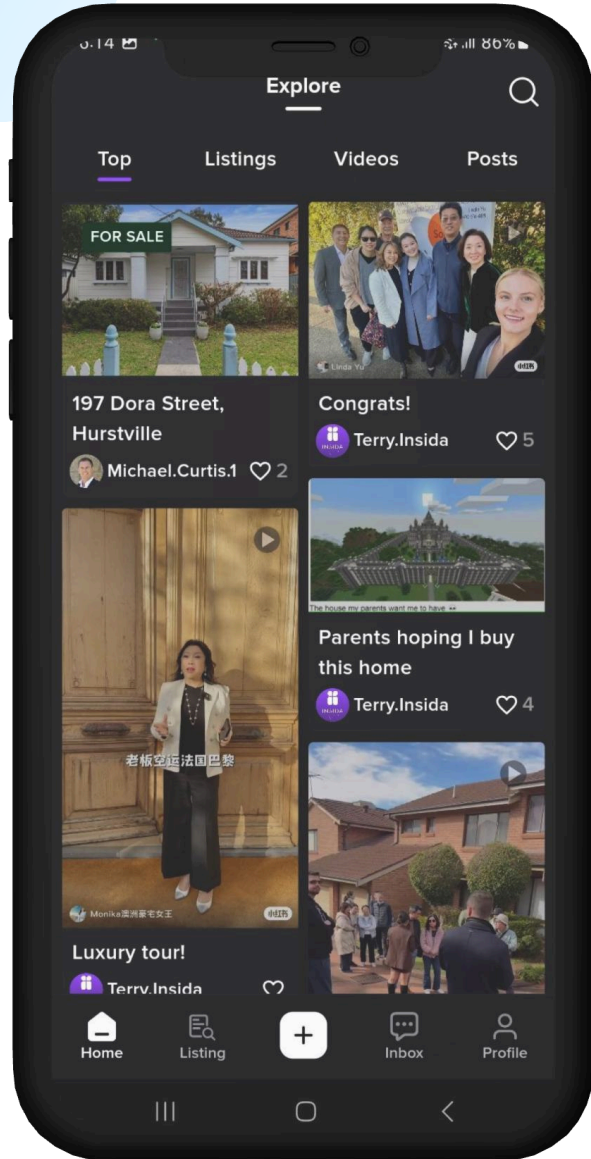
Explore

Top Listings Videos Posts

FOR SALE

197 Dora Street, Hurstville

Michael.Curtis.1 2

Linda Yu

小红书

Congrats!

Terry.Insida 5

The house my parents want me to have

Parents hoping I buy this home

Terry.Insida 4

老板空运法国巴黎

Monika澳洲豪宅女王

小红书

Luxury tour!

Terry.Insida

Home Listing + Inbox Profile